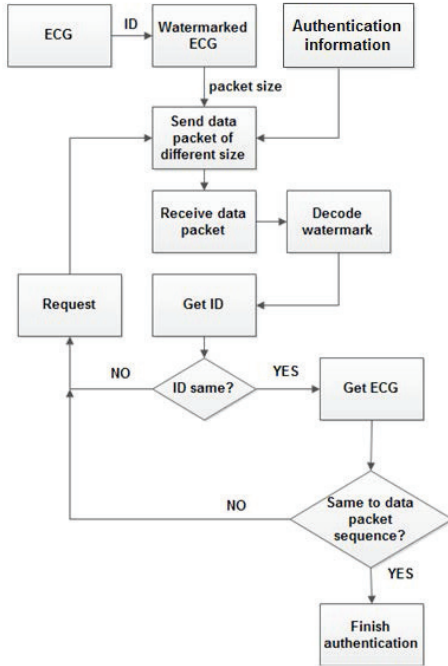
ECG

ID

Watermarked ECG

Authentication information

packet size

Send data packet of different size

Receive data packet

Decode watermark

Request

Get ID

NO

ID same?

YES

Get ECG

NO

Same to data packet sequence?

YES

Finish authentication